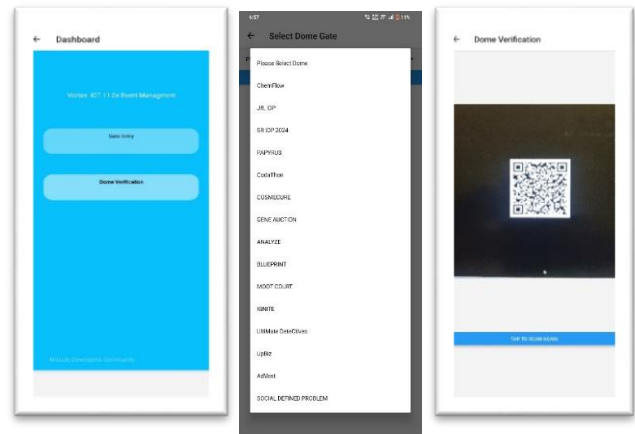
← Dashboard

Vortex '407 11.0x Event Managment

Gate Entry

Dome Verification

Mobile Developers Community

6:57

← Select Dome Gate

Please Select Dome

ChemFlow

JR. IDP

SR IDP 2024

PAPYRUS

CodaThon

COSMOCURE

GENE AUCTION

ANALYZE

BLUEPRINT

MOOT COURT

IGNITE

Ultimate Detectives

UpBiz

AdVent

SOCIAL DEFINED PROBLEM

← Dome Verification

TAP TO SCAN AGAIN